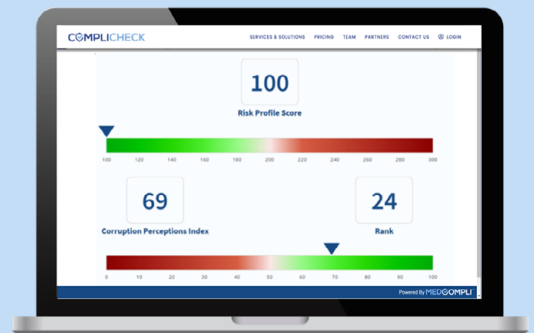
COMPLICHECK

SERVICES & SOLUTIONS PRICING TEAM PARTNERS CONTACT US LOGIN

100
Risk Profile Score

100 120 140 160 180 200 220 240 260 280 300

69
Corruption Perceptions Index

24
Rank

0 10 20 30 40 50 60 70 80 90 100

Powered By MEDCOMPLI